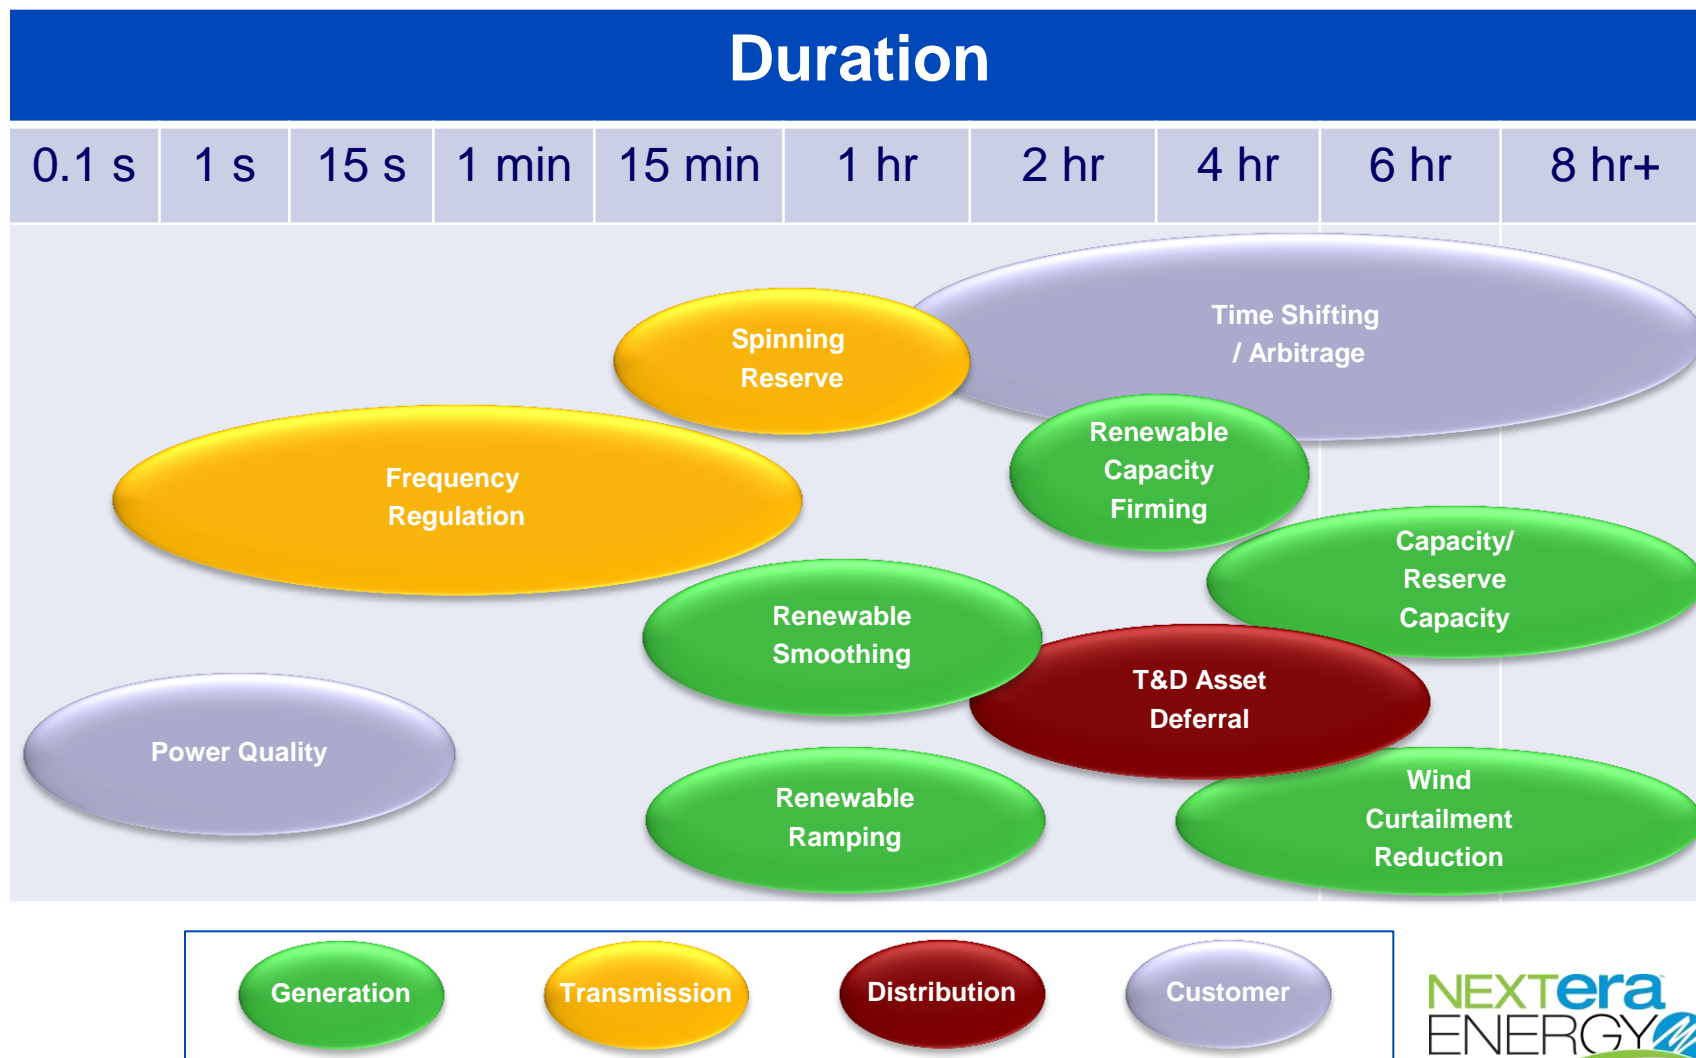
Duration

| 0.1 s | 1 s | 15 s | 1 min | 15 min | 1 hr | 2 hr | 4 hr | 6 hr | 8 hr+ |
|---|---|---|---|---|---|---|---|---|---|

Time Shifting / Arbitrage

Spinning Reserve

Renewable Capacity Firming

Frequency Regulation

Capacity/ Reserve Capacity

Renewable Smoothing

T&D Asset Deferral

Power Quality

Wind Curtailment Reduction

Renewable Ramping

Generation

Transmission

Distribution

Customer

NEXTera ENERGY